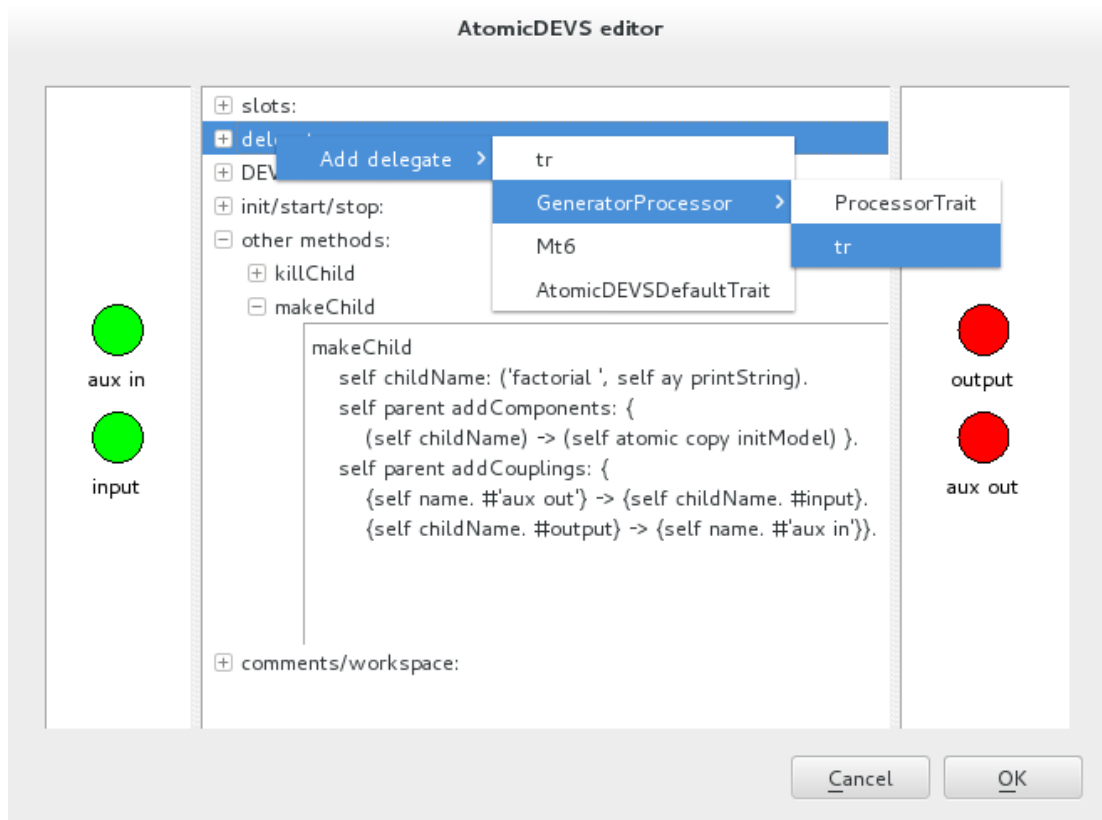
AtomicDEVS editor

aux in

input

slots:

dele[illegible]

DEV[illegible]

init/start/stop:

other methods:

killChild

makeChild

Add delegate

tr

GeneratorProcessor

Mt6

AtomicDEVSDefaultTrait

ProcessorTrait

tr

makeChild
self childName: ('factorial ', self ay printString).
self parent addComponents: {
(self childName) -> (self atomic copy initModel) }.
self parent addCouplings: {
{self name. #'aux out'} -> {self childName. #input}.
{self childName. #output} -> {self name. #'aux in'}}.

comments/workspace:

output

aux out

Cancel

OK